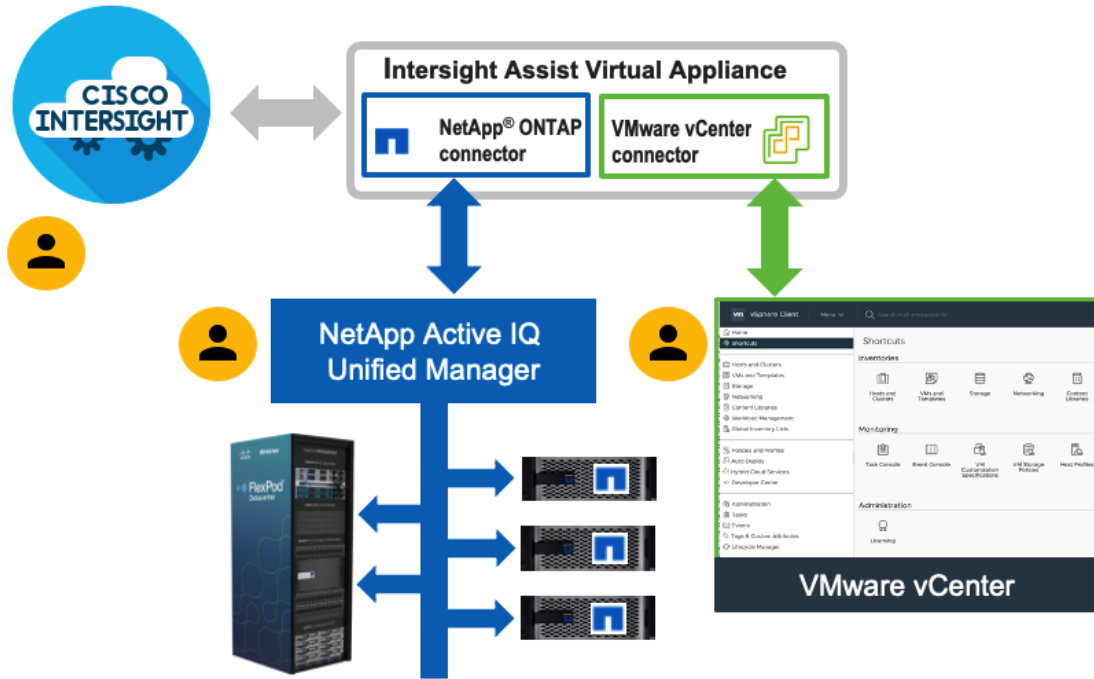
CISCO INTERSIGHT

Intersight Assist Virtual Appliance

NetApp® ONTAP connector

VMware vCenter connector

NetApp Active IQ Unified Manager

FlexPod Datacenter

vm vSphere Client Menu Search in all environments

Home
Shortcuts
Hosts and Clusters
VMs and Templates
Storage
Networking
Content Libraries
Workload Management
Global Inventory Lists
Policies and Profiles
Auto Deploy
Hybrid Cloud Services
Developer Center
Administration
Tasks
Events
Tags & Custom Attributes
Lifecycle Manager

Shortcuts
Inventories
Hosts and Clusters
VMs and Templates
Storage
Networking
Content Libraries
Monitoring
Task Console
Event Console
VM Customization Specifications
VM Storage Policies
Host Profiles
Administration
Licensing

VMware vCenter